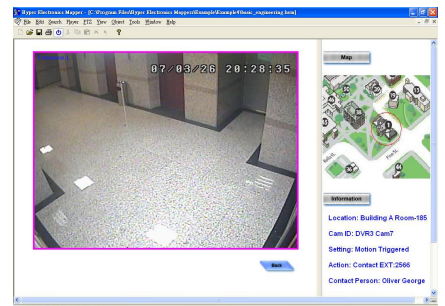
Hyper Electronics Mapper - [C:\Program Files\Hyper Electronics Mapper\Example\Example4\basic_engineering.htm]

File Edit Search Player FTP View Object Tools Window Help

07/03/26 20:28:35

Map

Information

Location: Building A Room-185

Cam ID: DVR3 Cam7

Setting: Motion Triggered

Action: Contact EXT:2566

Contact Person: Oliver George

Back